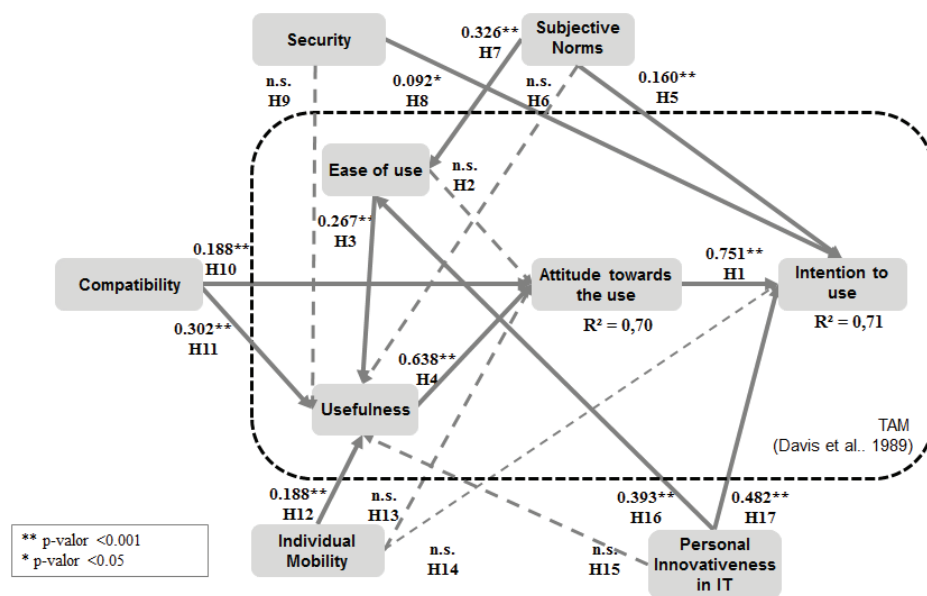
Security

Subjective Norms

0.326**
H7

n.s.
H9

0.092*
H8

n.s.
H6

0.160**
H5

Ease of use

n.s.
H2

0.267**
H3

0.188**
H10

Compatibility

Attitude towards the use

$R^2 = 0,70$

0.751**
H1

Intention to use

$R^2 = 0,71$

0.302**
H11

0.638**
H4

Usefulness

TAM
(Davis et al.. 1989)

0.188**
H12

n.s.
H13

0.393**
H16

0.482**
H17

** p-valor <0.001
* p-valor <0.05

Individual Mobility

n.s.
H14

n.s.
H15

Personal Innovativeness in IT